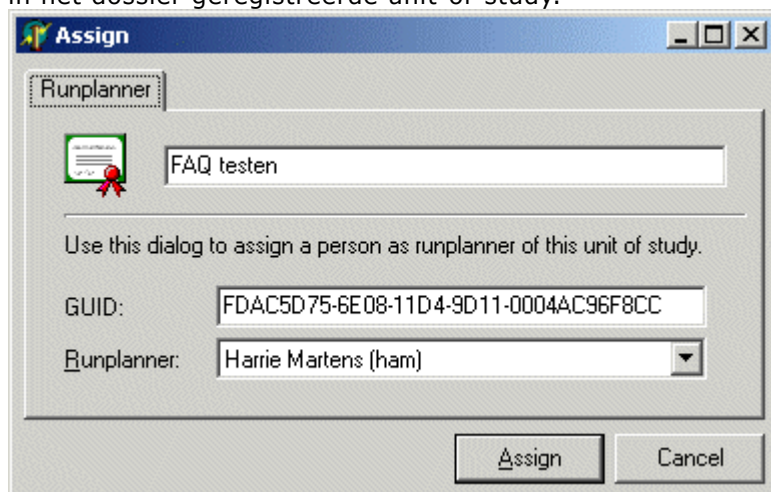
in het dossier geregistreerde unit of study.

Assign

Runplanner

FAQ testen

Use this dialog to assign a person as runplanner of this unit of study.

GUID: FDAC5D75-6E08-11D4-9D11-0004AC96F8CC

Runplanner: Harrie Martens (ham)

Assign Cancel